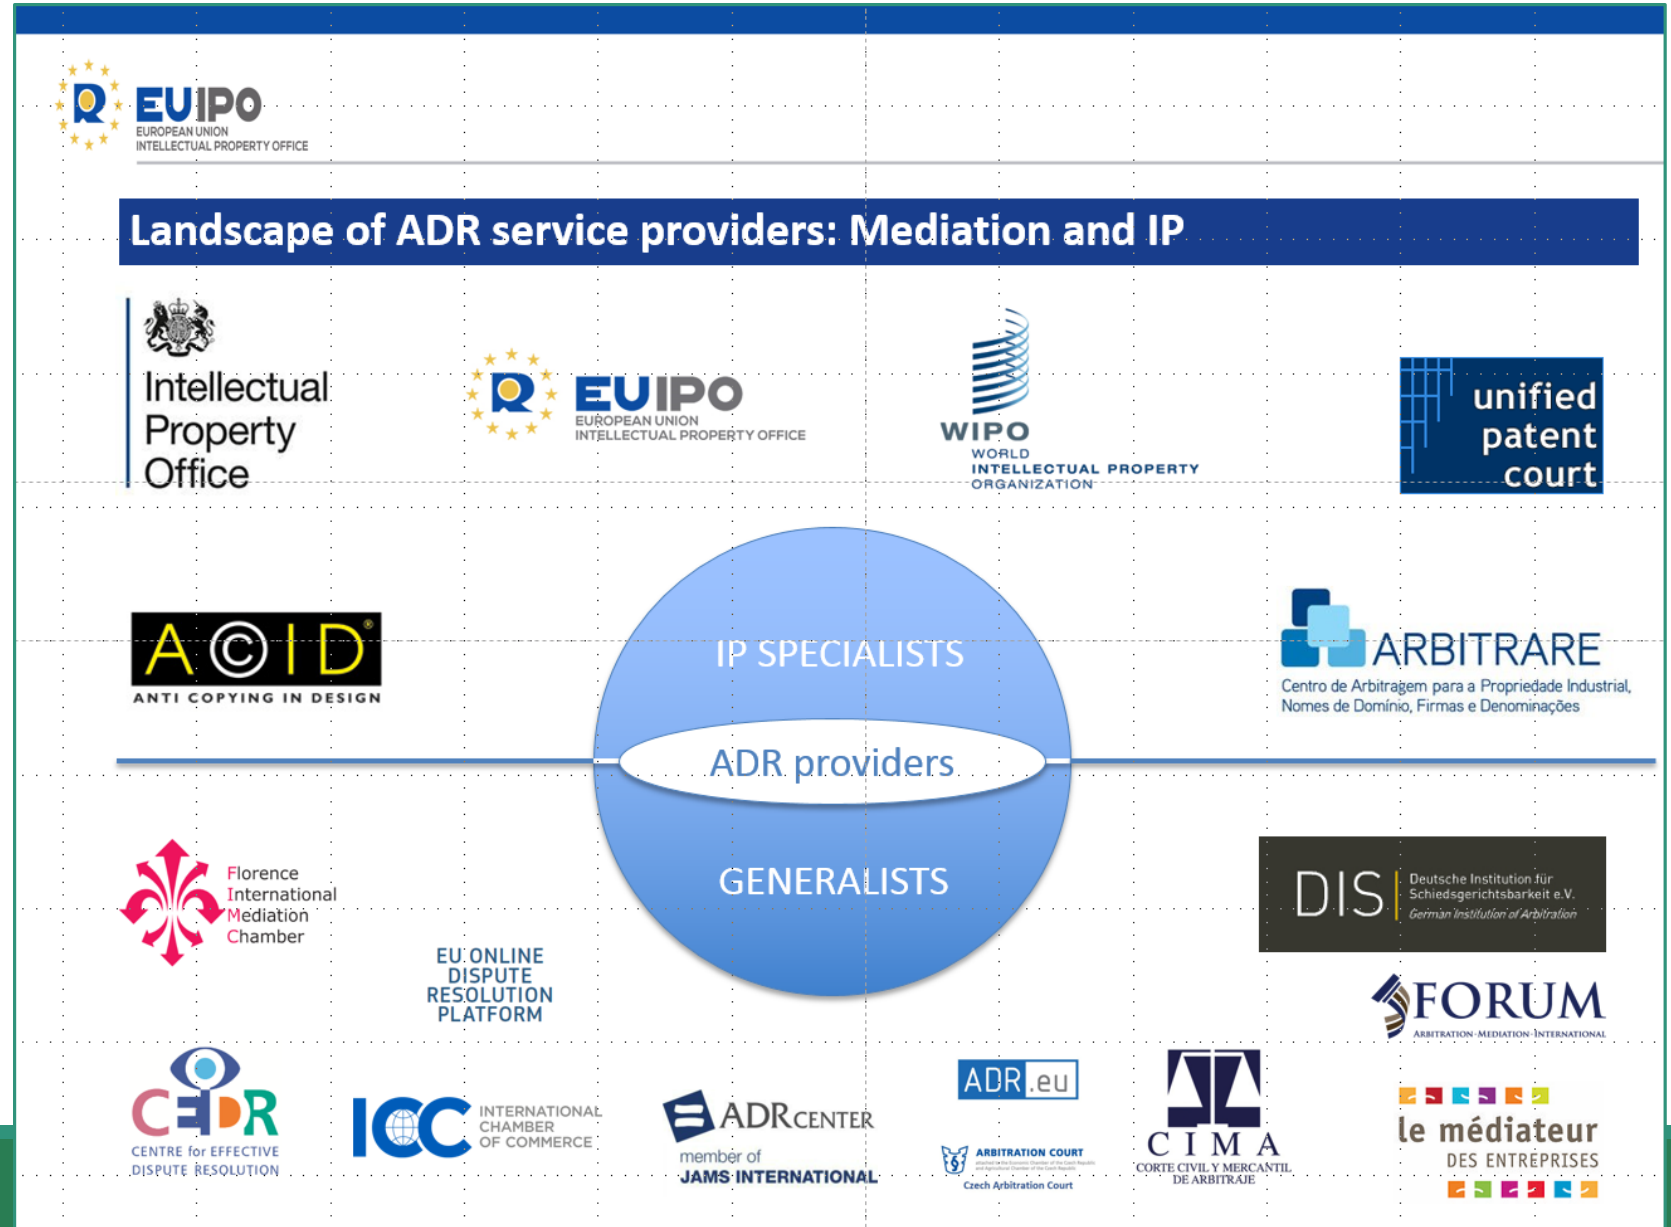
EUIPO
EUROPEAN UNION
INTELLECTUAL PROPERTY OFFICE

Landscape of ADR service providers: Mediation and IP

Intellectual Property Office

EUIPO
EUROPEAN UNION
INTELLECTUAL PROPERTY OFFICE

WIPO
WORLD
INTELLECTUAL PROPERTY
ORGANIZATION

unified patent court

ACID
ANTI COPYING IN DESIGN

IP SPECIALISTS

ADR providers

GENERALISTS

ARBITRARE
Centro de Arbitragem para a Propriedade Industrial, Nomes de Domínio, Firmas e Denominações

Florence
International
Mediation
Chamber

EU ONLINE DISPUTE RESOLUTION PLATFORM

DIS
Deutsche Institution für Schiedsgerichtsbarkeit e.V.
German Institution of Arbitration

FORUM
ARBITRATION·MEDIATION·INTERNATIONAL

CEDR
CENTRE for EFFECTIVE DISPUTE RESOLUTION

ICC
INTERNATIONAL CHAMBER OF COMMERCE

ADRCENTER
member of
JAMS INTERNATIONAL

ADR.eu

ARBITRATION COURT
Czech Arbitration Court

CIMA
CORTE CIVIL Y MERCANTIL DE ARBITRAJE

le médiateur
DES ENTREPRISES